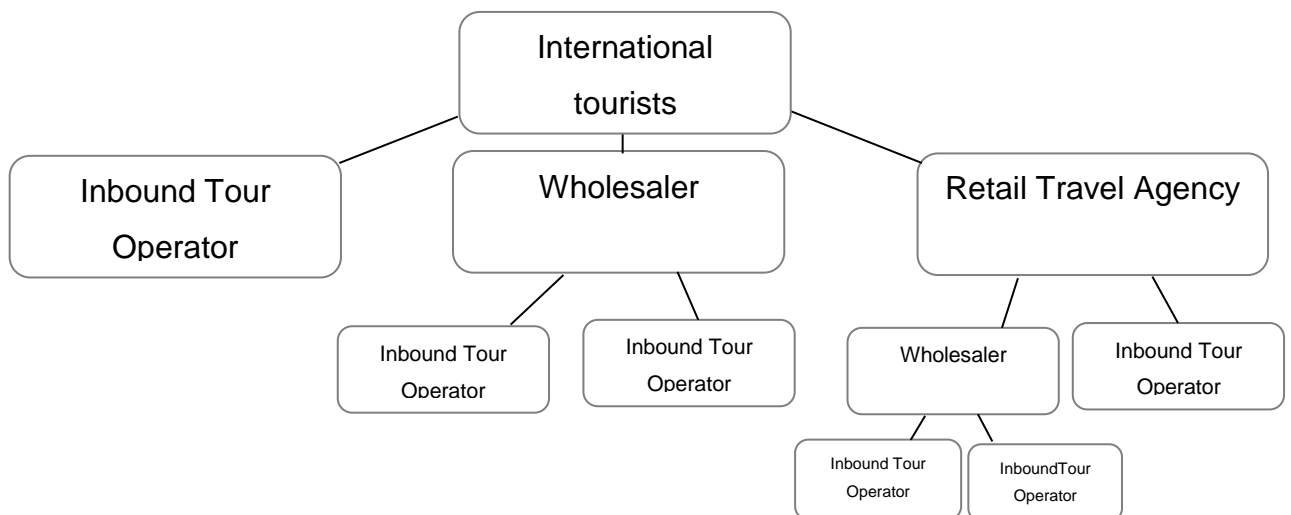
International tourists

Inbound Tour Operator

Wholesaler

Retail Travel Agency

Inbound Tour Operator

Inbound Tour Operator

Wholesaler

Inbound Tour Operator

Inbound Tour Operator

InboundTour Operator